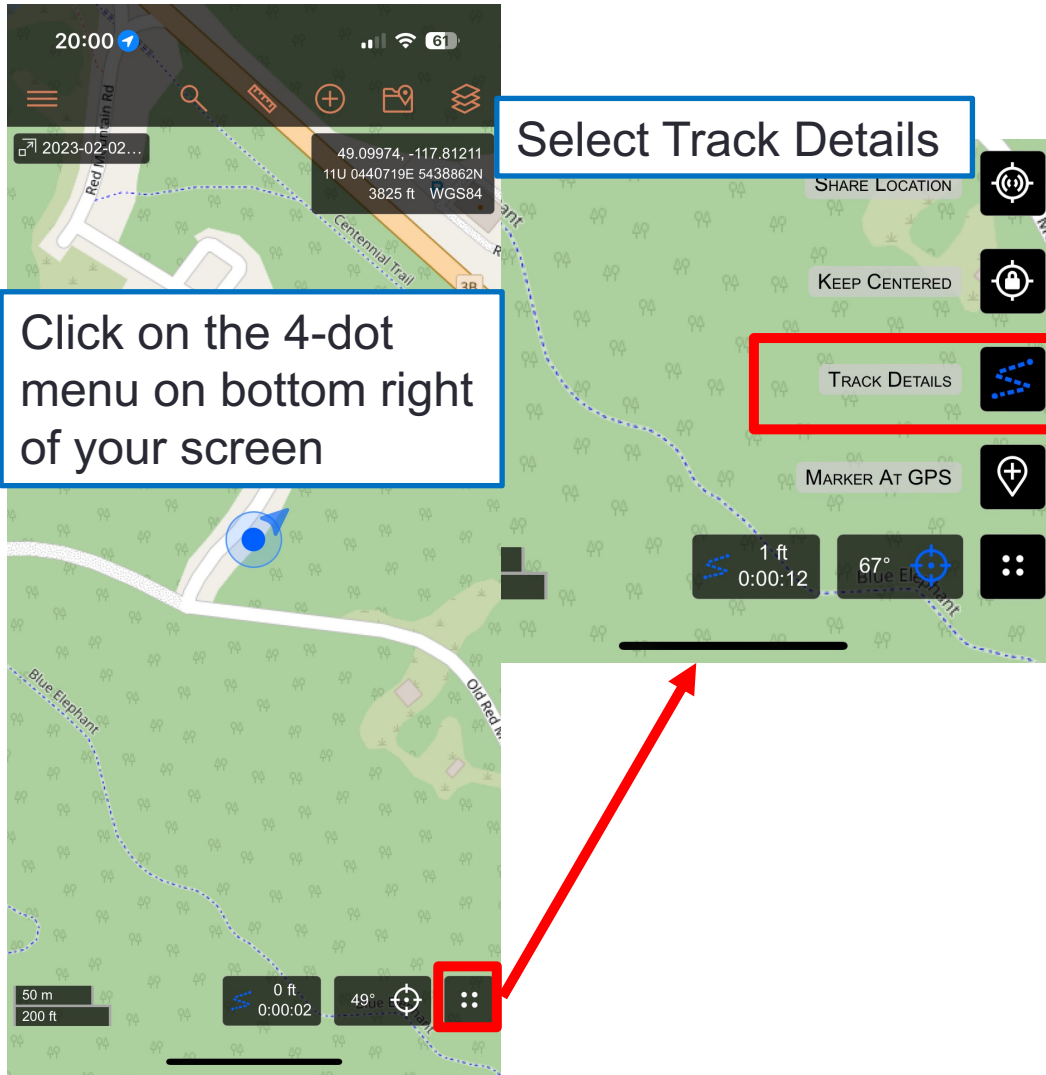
20:00

61

Red Mountain Rd

2023-02-02...

49.09974, -117.81211
11U 0440719E 5438862N
3825 ft WGS84

Centennial Trail

3B

Click on the 4-dot menu on bottom right of your screen

Select Track Details

SHARE LOCATION

KEEP CENTERED

TRACK DETAILS

MARKER AT GPS

1 ft
0:00:12

67°

Blue Elephant

Blue Elephant

Old Red

50 m
200 ft

0 ft
0:00:02

49°